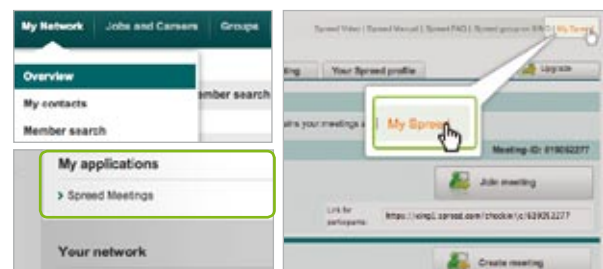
My Network | Jobs and Careers | Groups

Overview
My contacts
Member search

ember search

My applications
› Spread Meetings

Your network

Spread Video | Spread Manual | Spread FAQ | Spread group on XING | My Spread

ting
Your Spread profile
Upgrade

ains your meetings a
My Spread

Meeting-ID: 019052277

Join meeting

Link for participants
https://xing1.spread.com/checkin/c/639052277

Create meeting